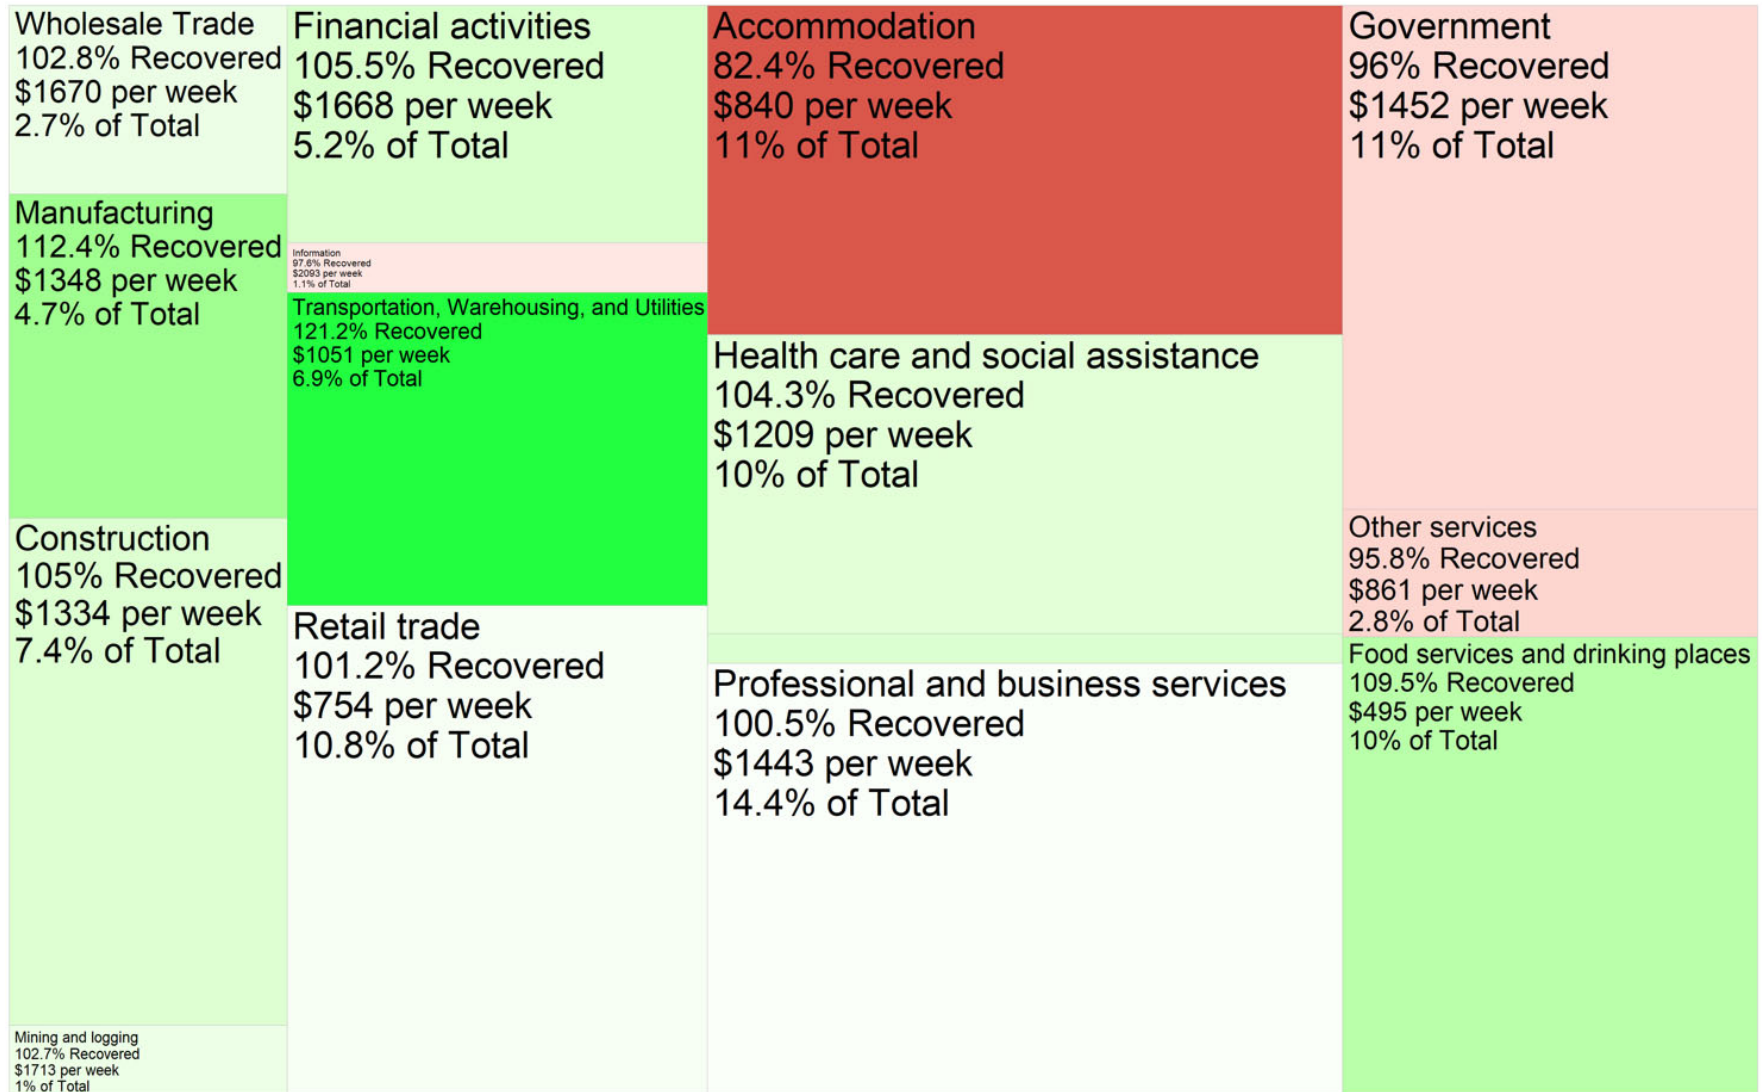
Wholesale Trade
102.8% Recovered
$1670 per week
2.7% of Total

Manufacturing
112.4% Recovered
$1348 per week
4.7% of Total

Construction
105% Recovered
$1334 per week
7.4% of Total

Mining and logging
102.7% Recovered
$1713 per week
1% of Total

Financial activities
105.5% Recovered
$1668 per week
5.2% of Total

Information
97.6% Recovered
$2093 per week
1.1% of Total

Transportation, Warehousing, and Utilities
121.2% Recovered
$1051 per week
6.9% of Total

Retail trade
101.2% Recovered
$754 per week
10.8% of Total

Accommodation
82.4% Recovered
$840 per week
11% of Total

Health care and social assistance
104.3% Recovered
$1209 per week
10% of Total

Professional and business services
100.5% Recovered
$1443 per week
14.4% of Total

Government
96% Recovered
$1452 per week
11% of Total

Other services
95.8% Recovered
$861 per week
2.8% of Total

Food services and drinking places
109.5% Recovered
$495 per week
10% of Total